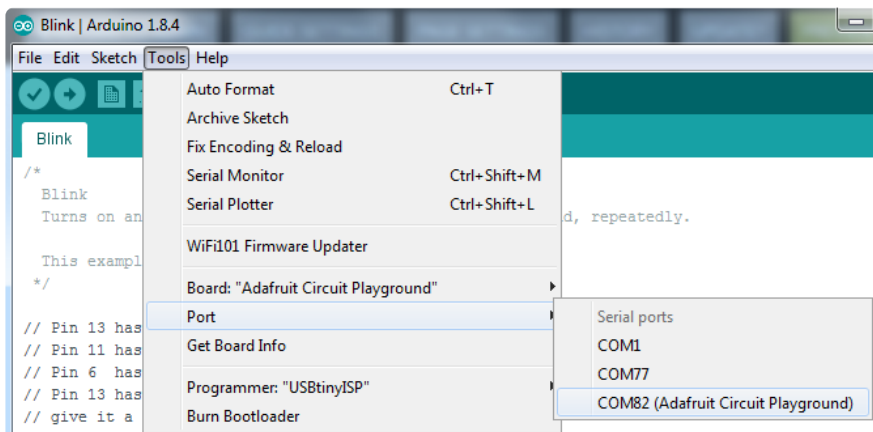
Blink | Arduino 1.8.4

File Edit Sketch Tools Help

Blink

/*
Blink
Turns on an

This exampl
*/

// Pin 13 has
// Pin 11 has
// Pin 6 has
// Pin 13 has
// give it a

d, repeatedly.

Auto Format Ctrl+T
Archive Sketch
Fix Encoding & Reload
Serial Monitor Ctrl+Shift+M
Serial Plotter Ctrl+Shift+L
WiFi101 Firmware Updater
Board: "Adafruit Circuit Playground"
Port
Get Board Info
Programmer: "USBtinyISP"
Burn Bootloader

Serial ports
COM1
COM77
COM82 (Adafruit Circuit Playground)